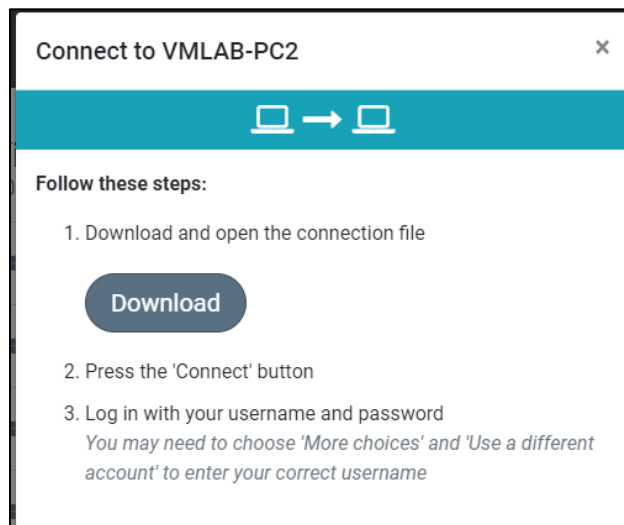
Connect to VMLAB-PC2

×

Follow these steps:

1. Download and open the connection file

Download

2. Press the 'Connect' button

3. Log in with your username and password
You may need to choose 'More choices' and 'Use a different account' to enter your correct username